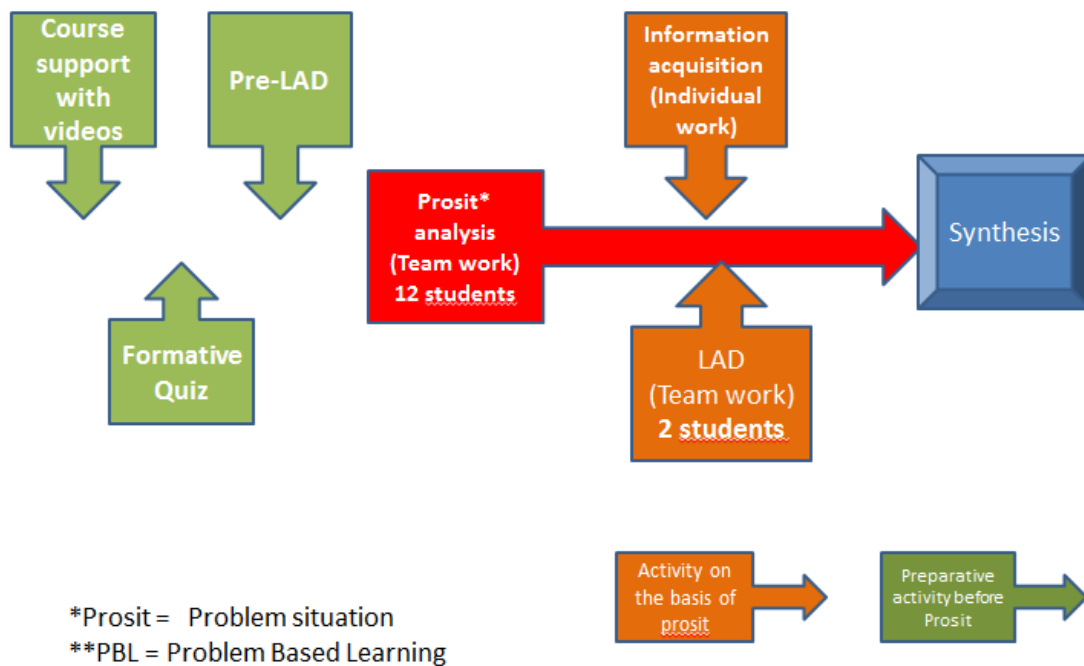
Course support with videos

Pre-LAD

Formative Quiz

Information acquisition (Individual work)

Prosit* analysis (Team work) 12 students

Synthesis

LAD (Team work) 2 students

Activity on the basis of prosit

Preparative activity before Prosit

*Prosit = Problem situation
**PBL = Problem Based Learning